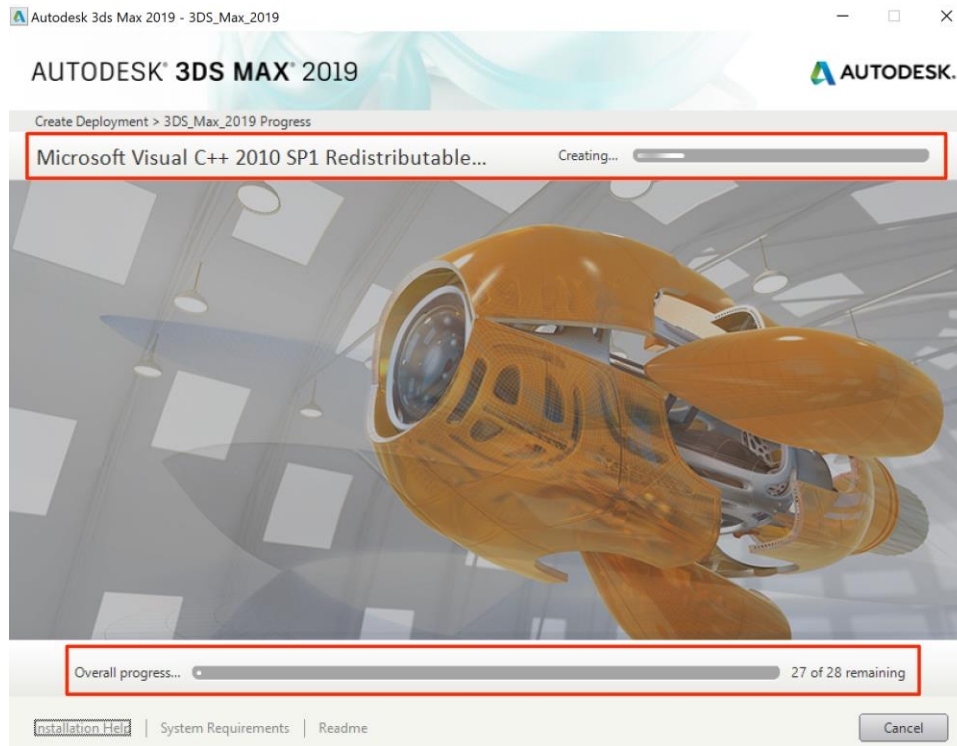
Autodesk 3ds Max 2019 - 3DS_Max_2019

AUTODESK® 3DS MAX® 2019

AUTODESK.

Create Deployment > 3DS_Max_2019 Progress

Microsoft Visual C++ 2010 SP1 Redistributable...

Creating...

Overall progress...

27 of 28 remaining

Installation Help | System Requirements | Readme

Cancel